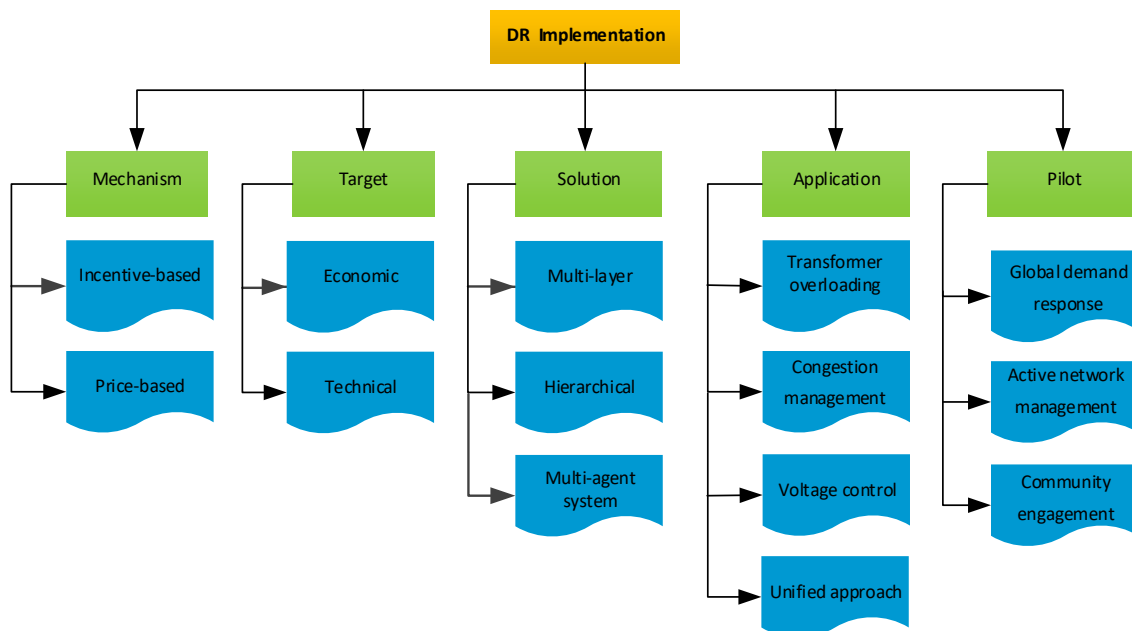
DR Implementation

Mechanism

Incentive-based

Price-based

Target

Economic

Technical

Solution

Multi-layer

Hierarchical

Multi-agent system

Application

Transformer overloading

Congestion management

Voltage control

Unified approach

Pilot

Global demand response

Active network management

Community engagement